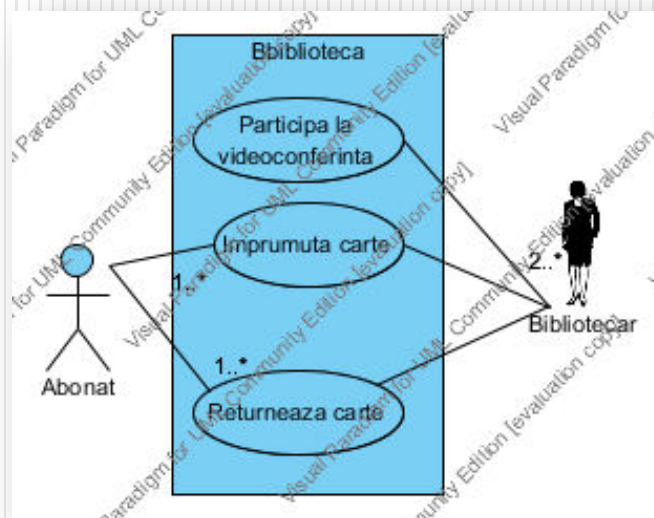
Bbiblioteca

Participa la videoconferinta

Imprumuta carte

Returneaza carte

Abonat

Bibliotecar

1..*

1..*

2..*

Visual Paradigm for UML Community Edition [evaluation copy]

Visual Paradigm for UML Community Edition [evaluation copy]

Visual Paradigm for UML Community Edition [evaluation copy]

Visual Paradigm for UML Community Edition [evaluation copy]

Visual Paradigm for UML Community Edition [evaluation copy]